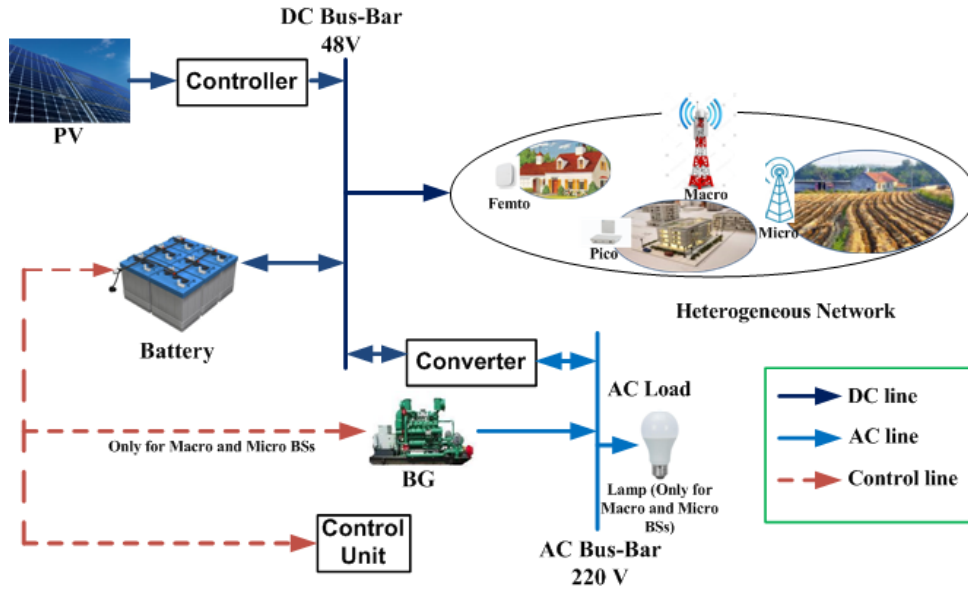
DC Bus-Bar
48V

PV

Controller

Femto

Macro

Micro

Pico

Heterogeneous Network

Battery

Converter

AC Load

Only for Macro and Micro BSs

BG

Lamp (Only for Macro and Micro BSs)

AC Bus-Bar
220 V

Control Unit

DC line

AC line

Control line